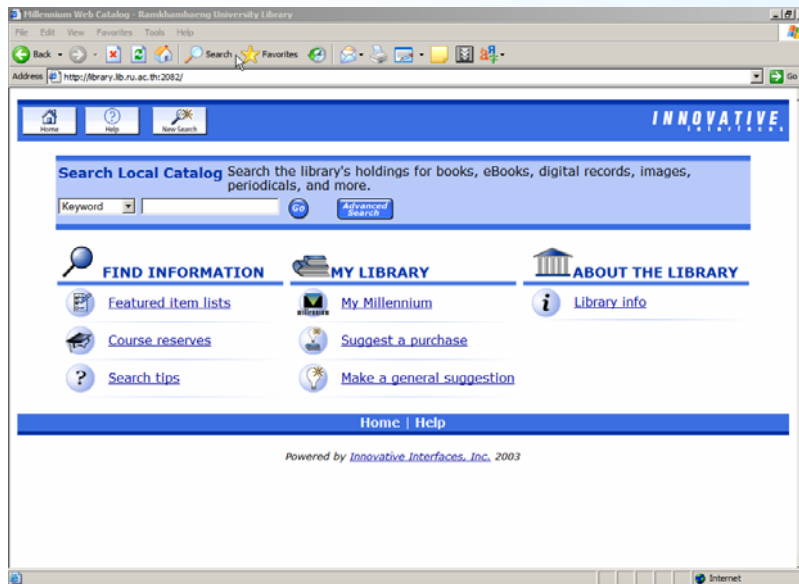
Millennium Web Catalog - Ramkhamhaeng University Library

File Edit View Favorites Tools Help

Back Search Favorites

Address http://library.lib.ru.ac.th:2082/ Go

Home Help New Search

INNOVATIVE Interfaces

Search Local Catalog Search the library's holdings for books, eBooks, digital records, images, periodicals, and more.

Keyword Go Advanced Search

FIND INFORMATION

Featured item lists

Course reserves

Search tips

MY LIBRARY

My Millennium

Suggest a purchase

Make a general suggestion

ABOUT THE LIBRARY

Library info

Home | Help

Powered by Innovative Interfaces, Inc. 2003

Internet